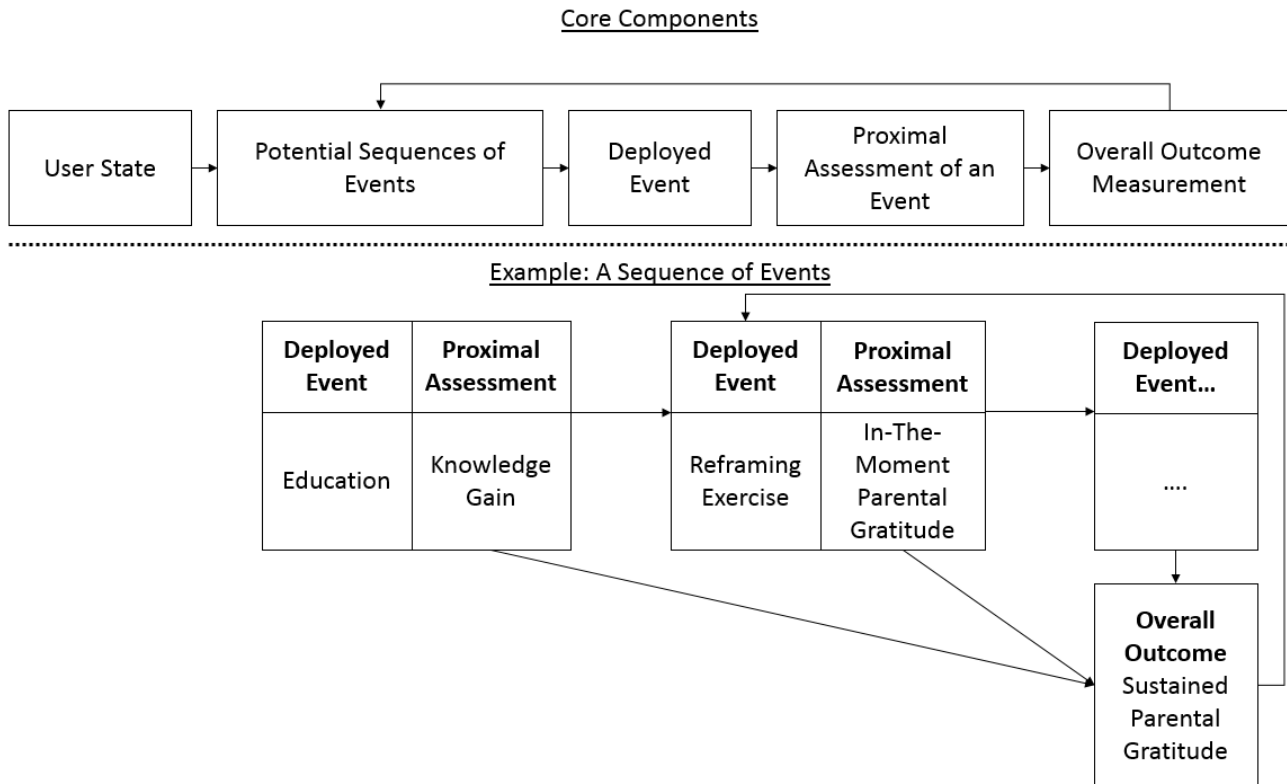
Core Components

User State

Potential Sequences of Events

Deployed Event

Proximal Assessment of an Event

Overall Outcome Measurement

Example: A Sequence of Events

| Deployed Event | Proximal Assessment |
|---|---|
| Education | Knowledge Gain |

| Deployed Event | Proximal Assessment |
|---|---|
| Reframing Exercise | In-The-Moment Parental Gratitude |

| Deployed Event... |
|---|
| .... |

Overall Outcome
Sustained Parental Gratitude